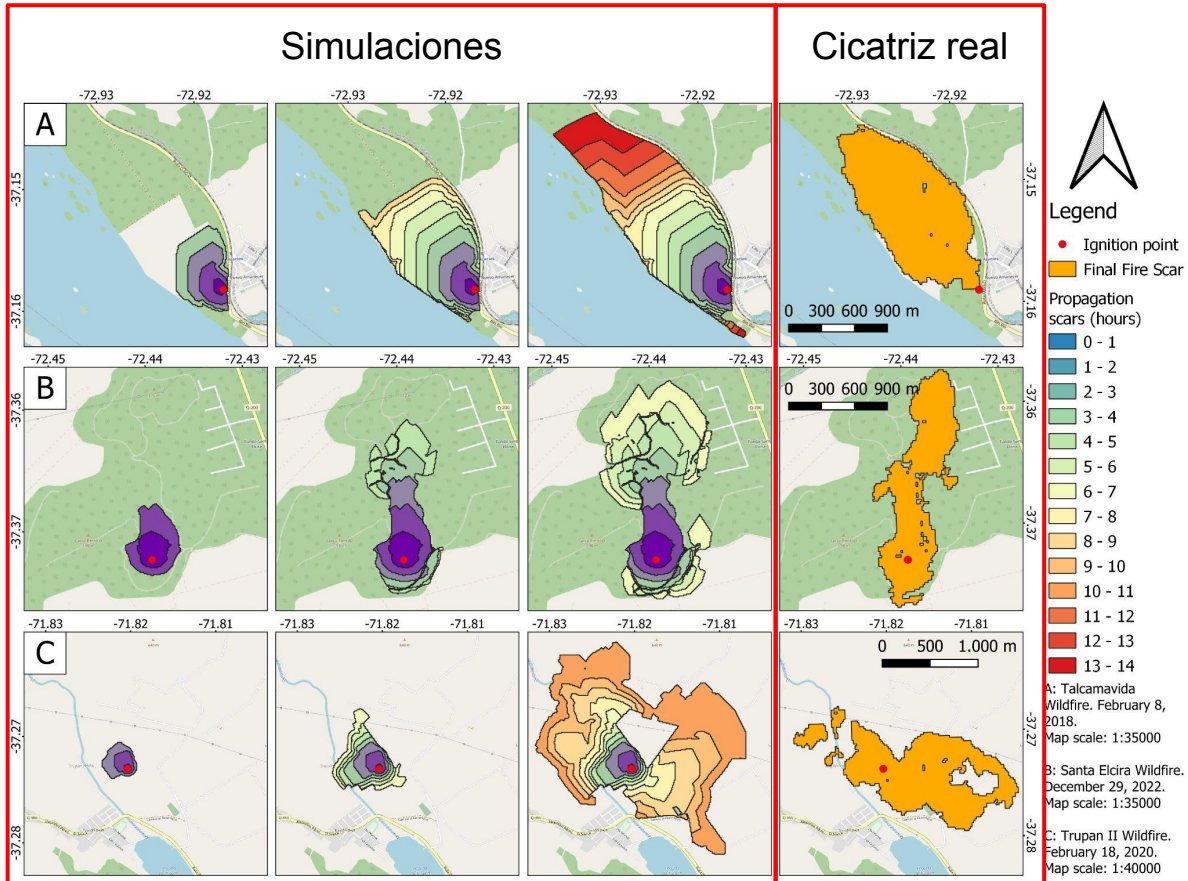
Simulaciones

Cicatriz real

A

-72,93 -72,92

-72,93 -72,92

-72,93 -72,92

-72,93 -72,92

-37,15

-37,16

-37,15

-37,16

0 300 600 900 m

B

-72,45 -72,44 -72,43

-72,45 -72,44 -72,43

-72,45 -72,44 -72,43

-72,45 -72,44 -72,43

-37,36

-37,37

-37,36

-37,37

0 300 600 900 m

C

-71,83 -71,82 -71,81

-71,83 -71,82 -71,81

-71,83 -71,82 -71,81

-71,83 -71,82 -71,81

-37,27

-37,28

-37,27

-37,28

0 500 1.000 m

Legend

Ignition point

Final Fire Scar

Propagation scars (hours)

0 - 1

1 - 2

2 - 3

3 - 4

4 - 5

5 - 6

6 - 7

7 - 8

8 - 9

9 - 10

10 - 11

11 - 12

12 - 13

13 - 14

A: Talcamavida Wildfire. February 8, 2018. Map scale: 1:35000

B: Santa Elcira Wildfire. December 29, 2022. Map scale: 1:35000

C: Trupan II Wildfire. February 18, 2020. Map scale: 1:40000